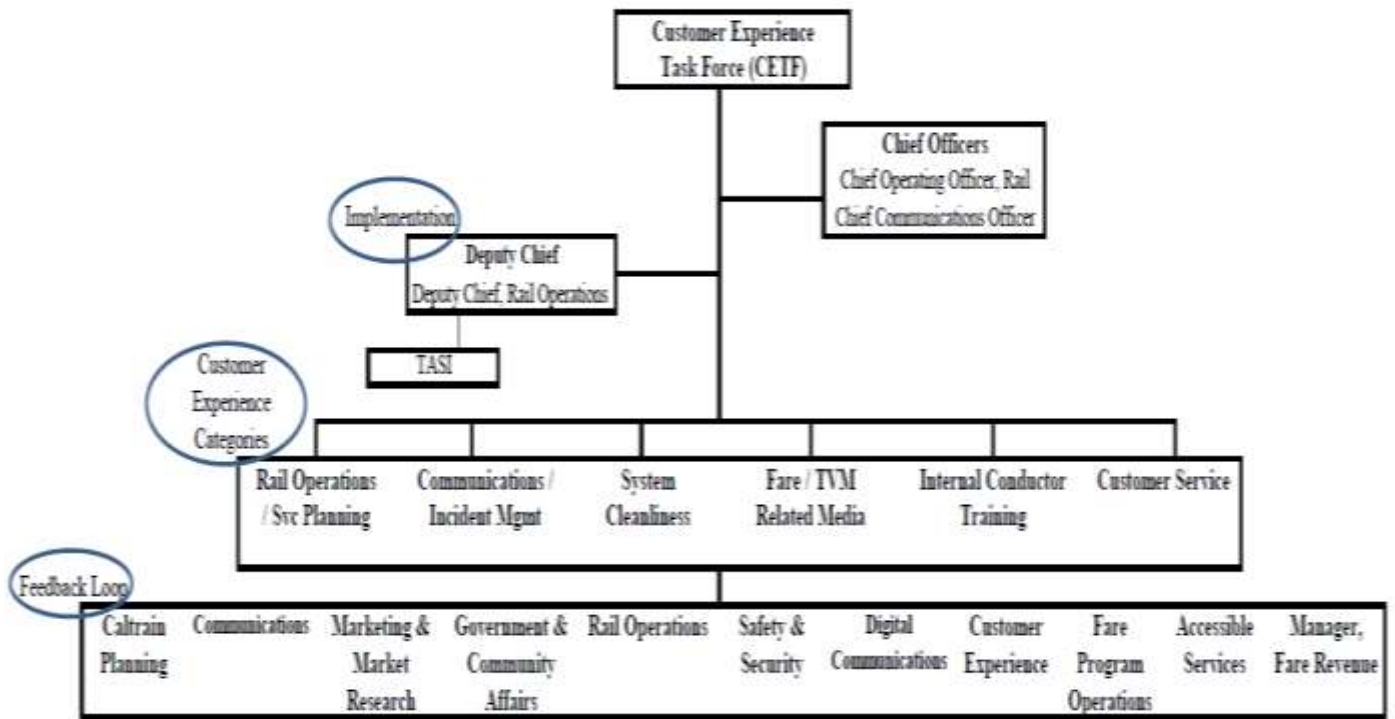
Customer Experience Task Force (CETF)

Chief Officers
Chief Operating Officer, Rail
Chief Communications Officer

Implementation

Deputy Chief
Deputy Chief, Rail Operations

TASI

Customer Experience Categories

Rail Operations / Svc Planning

Communications / Incident Mgmt

System Cleanliness

Fare / TVM Related Media

Internal Conductor Training

Customer Service

Feedback Loop

Caltrain Planning

Communications

Marketing & Market Research

Government & Community Affairs

Rail Operations

Safety & Security

Digital Communications

Customer Experience

Fare Program Operations

Accessible Services

Manager, Fare Revenue